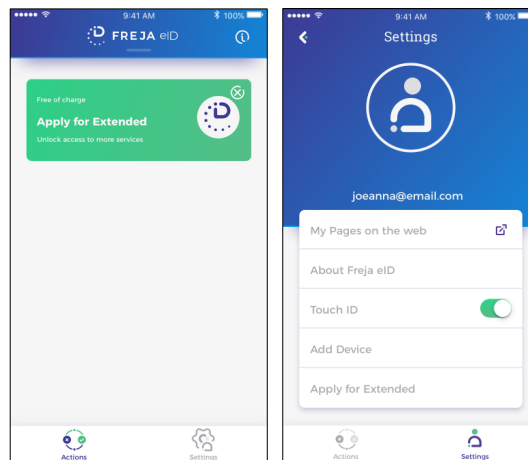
9:41 AM
100%
FREJA eID

Free of charge
Apply for Extended
Unlock access to more services

Actions
Settings

9:41 AM
100%
Settings

joeanna@email.com

My Pages on the web
About Freja eID
Touch ID
Add Device
Apply for Extended

Actions
Settings